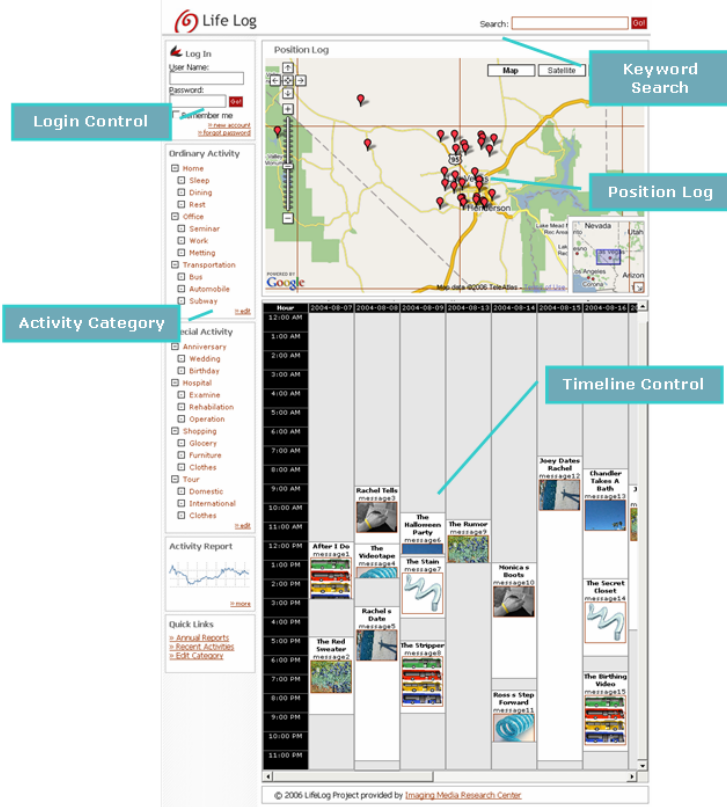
Life Log

Search: Go!

Keyword Search

Log In
User Name:
Password:
Go!
Remember me
» new account
» forgot password

Login Control

Ordinary Activity
Home
Sleep
Dining
Rest
Office
Seminar
Work
Metting
Transportation
Bus
Automobile
Subway
» edit

Activity Category

Special Activity
Anniversary
Wedding
Birthday
Hospital
Examine
Rehabilitation
Operation
Shopping
Glocery
Furniture
Clothes
Tour
Domestic
International
Clothes
» edit

Activity Report
» more

Quick Links
» Annual Reports
» Recent Activities
» Edit Category

Position Log
Map Satellite
Position Log
Henderson
Nevada
Map data ©2006 TeleAtlas - Terms of Use
POWERED BY Google

Timeline Control

| Hour | 2004-08-07 | 2004-08-08 | 2004-08-09 | 2004-08-13 | 2004-08-14 | 2004-08-15 | 2004-08-16 |
|---|---|---|---|---|---|---|---|
| 12:00 AM | | | | | | | |
| 1:00 AM | | | | | | | |
| 2:00 AM | | | | | | | |
| 3:00 AM | | | | | | | |
| 4:00 AM | | | | | | | |
| 5:00 AM | | | | | | | |
| 6:00 AM | | | | | | | |
| 7:00 AM | | | | | | | |
| 8:00 AM | | | | | | Joey Dates Rachel message12 | Chandler Takes A Bath message13 |
| 9:00 AM | | Rachel Tells message3 | | | | | |
| 10:00 AM | | | The Halloween Party message6 | The Rumor message9 | | | |
| 11:00 AM | | | | | | | |
| 12:00 PM | After I Do message1 | The Videotape message4 | The Stain message7 | | Monica s Boots message10 | | |
| 1:00 PM | | | | | | | The Secret Closet message14 |
| 2:00 PM | | | | | | | |
| 3:00 PM | | Rachel s Date message5 | | | | | |
| 4:00 PM | | | | | | | |
| 5:00 PM | The Red Sweater message2 | | The Stripper message8 | | | | |
| 6:00 PM | | | | | | | The Birthing Video message15 |
| 7:00 PM | | | | | Ross s Step Forward message11 | | |
| 8:00 PM | | | | | | | |
| 9:00 PM | | | | | | | |
| 10:00 PM | | | | | | | |
| 11:00 PM | | | | | | | |

© 2006 LifeLog Project provided by Imaging Media Research Center